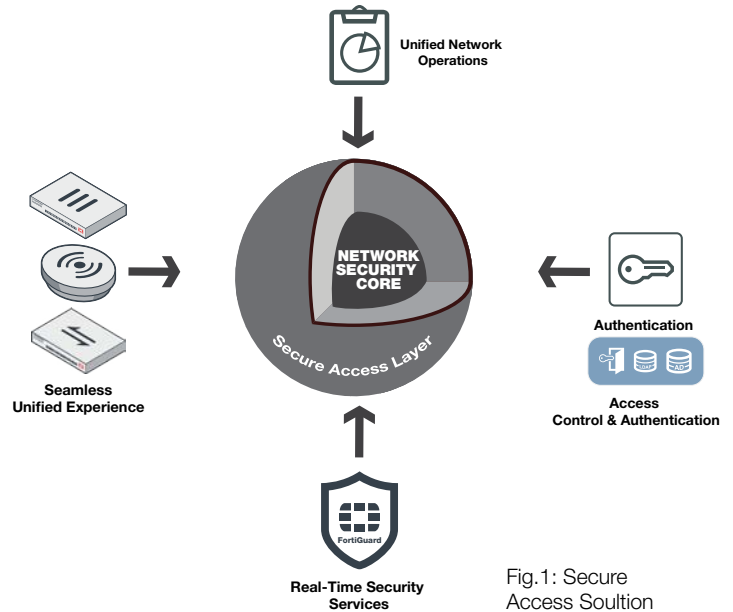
Unified Network Operations

NETWORK SECURITY CORE

Secure Access Layer

Seamless Unified Experience

Authentication

LDAP

AD

Access Control & Authentication

FortiGuard

Real-Time Security Services

Fig.1: Secure Access Soultion